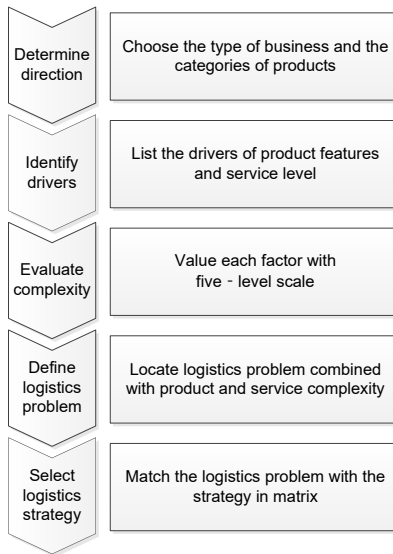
Determine direction

Choose the type of business and the categories of products

Identify drivers

List the drivers of product features and service level

Evaluate complexity

Value each factor with five - level scale

Define logistics problem

Locate logistics problem combined with product and service complexity

Select logistics strategy

Match the logistics problem with the strategy in matrix